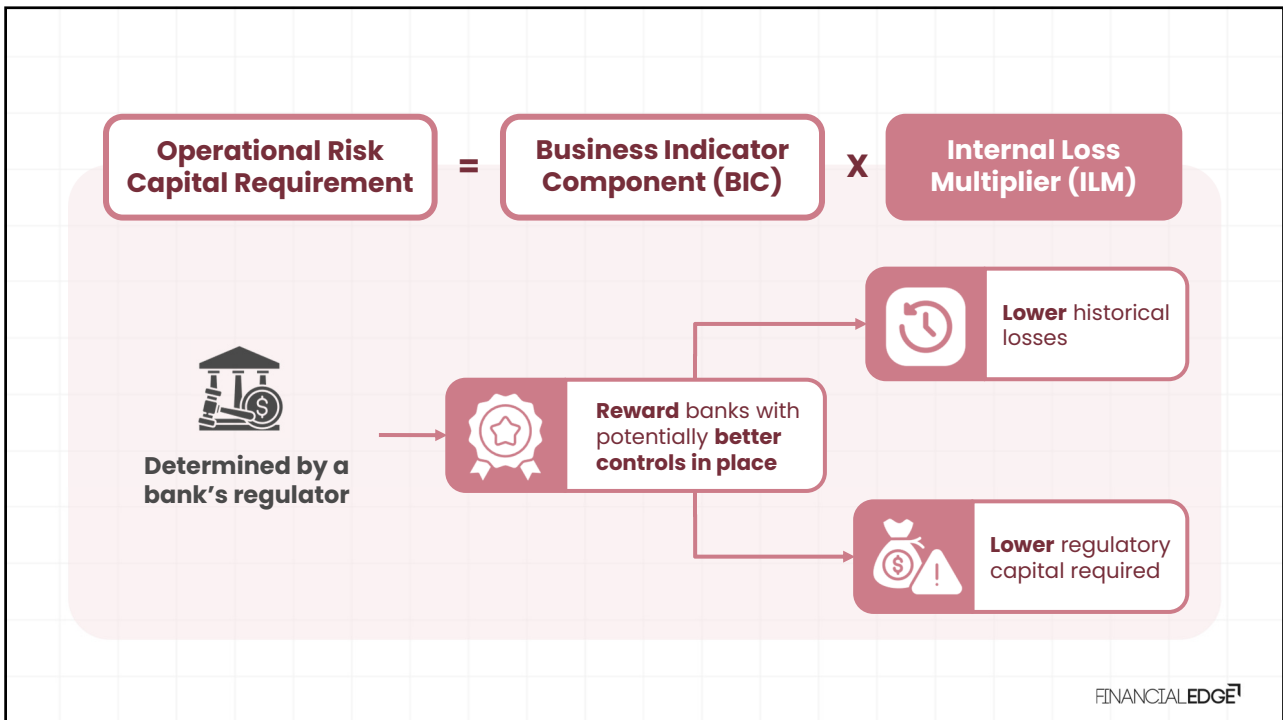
Operational Risk Capital Requirement = Business Indicator Component (BIC) X Internal Loss Multiplier (ILM)

Determined by a bank's regulator

Reward banks with potentially better controls in place

Lower historical losses

Lower regulatory capital required

FINANCIALEDGE